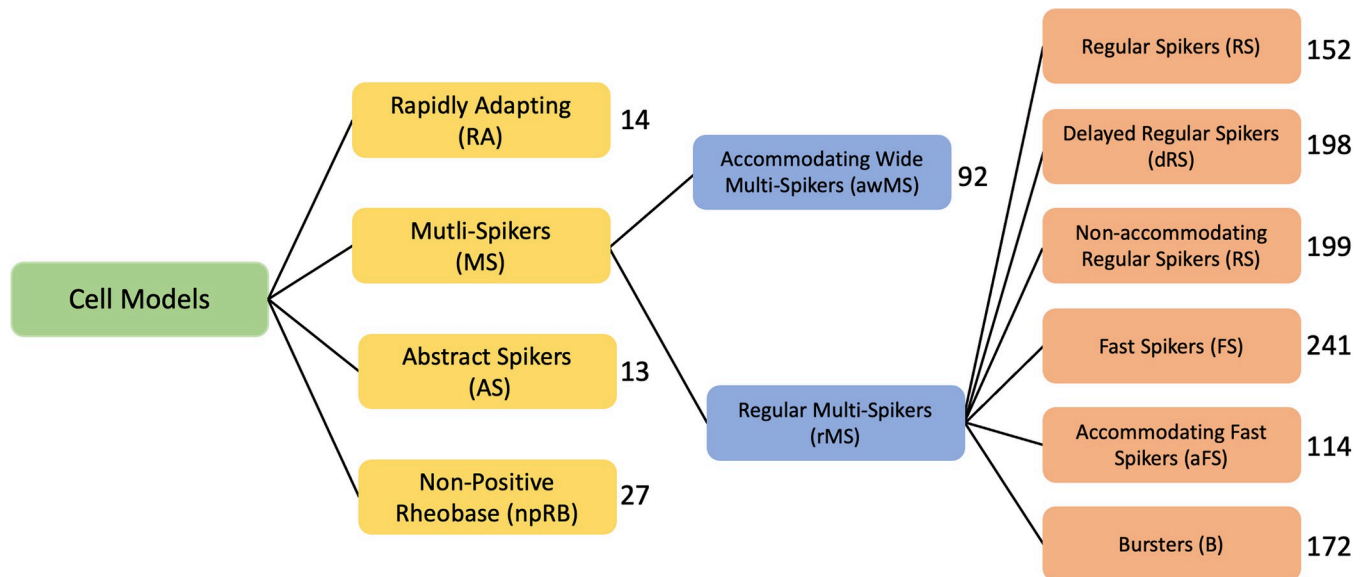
Cell Models

Rapidly Adapting (RA) 14

Mutli-Spikers (MS)

Abstract Spikers (AS) 13

Non-Positive Rheobase (npRB) 27

Accommodating Wide Multi-Spikers (awMS) 92

Regular Multi-Spikers (rMS)

Regular Spikers (RS) 152

Delayed Regular Spikers (dRS) 198

Non-accommodating Regular Spikers (RS) 199

Fast Spikers (FS) 241

Accommodating Fast Spikers (aFS) 114

Bursters (B) 172